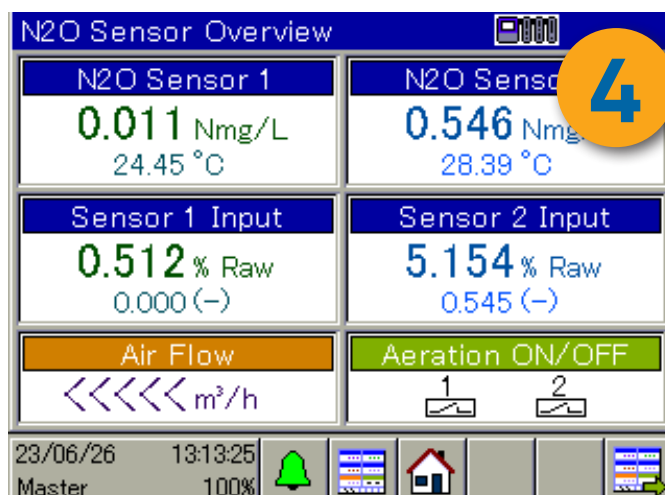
N2O Sensor Overview

N2O Sensor 1
0.011 Nmg/L
24.45 °C

N2O Senso
4
0.546 Nmg
28.39 °C

Sensor 1 Input
0.512 % Raw
0.000 (–)

Sensor 2 Input
5.154 % Raw
0.545 (–)

Air Flow
<<<<<< m³/h

Aeration ON/OFF
1
2

23/06/26 13:13:25
Master 100%